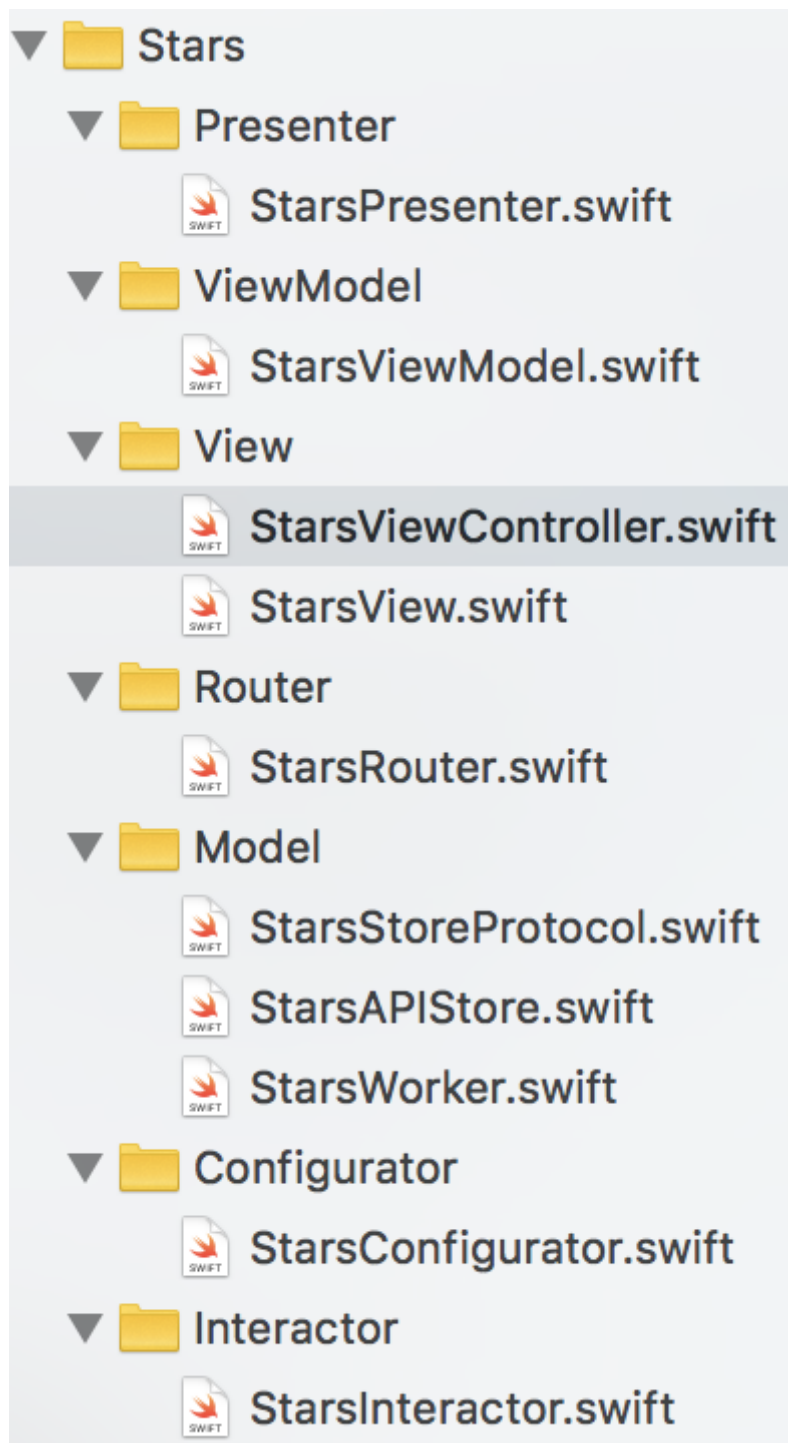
Stars
Presenter
SWIFT StarsPresenter.swift
ViewModel
SWIFT StarsViewModel.swift
View
SWIFT StarsViewController.swift
SWIFT StarsView.swift
Router
SWIFT StarsRouter.swift
Model
SWIFT StarsStoreProtocol.swift
SWIFT StarsAPIStore.swift
SWIFT StarsWorker.swift
Configurator
SWIFT StarsConfigurator.swift
Interactor
SWIFT StarsInteractor.swift